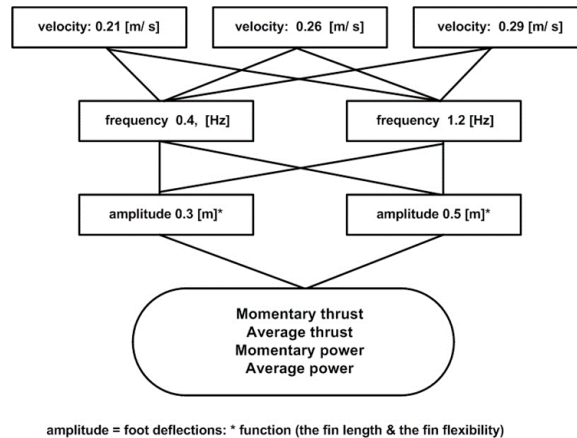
velocity: 0.21 [m/ s]

velocity: 0.26 [m/ s]

velocity: 0.29 [m/ s]

frequency 0.4, [Hz]

frequency 1.2 [Hz]

amplitude 0.3 [m]*

amplitude 0.5 [m]*

Momentary thrust
Average thrust
Momentary power
Average power

amplitude = foot deflections: * function (the fin length & the fin flexibility)